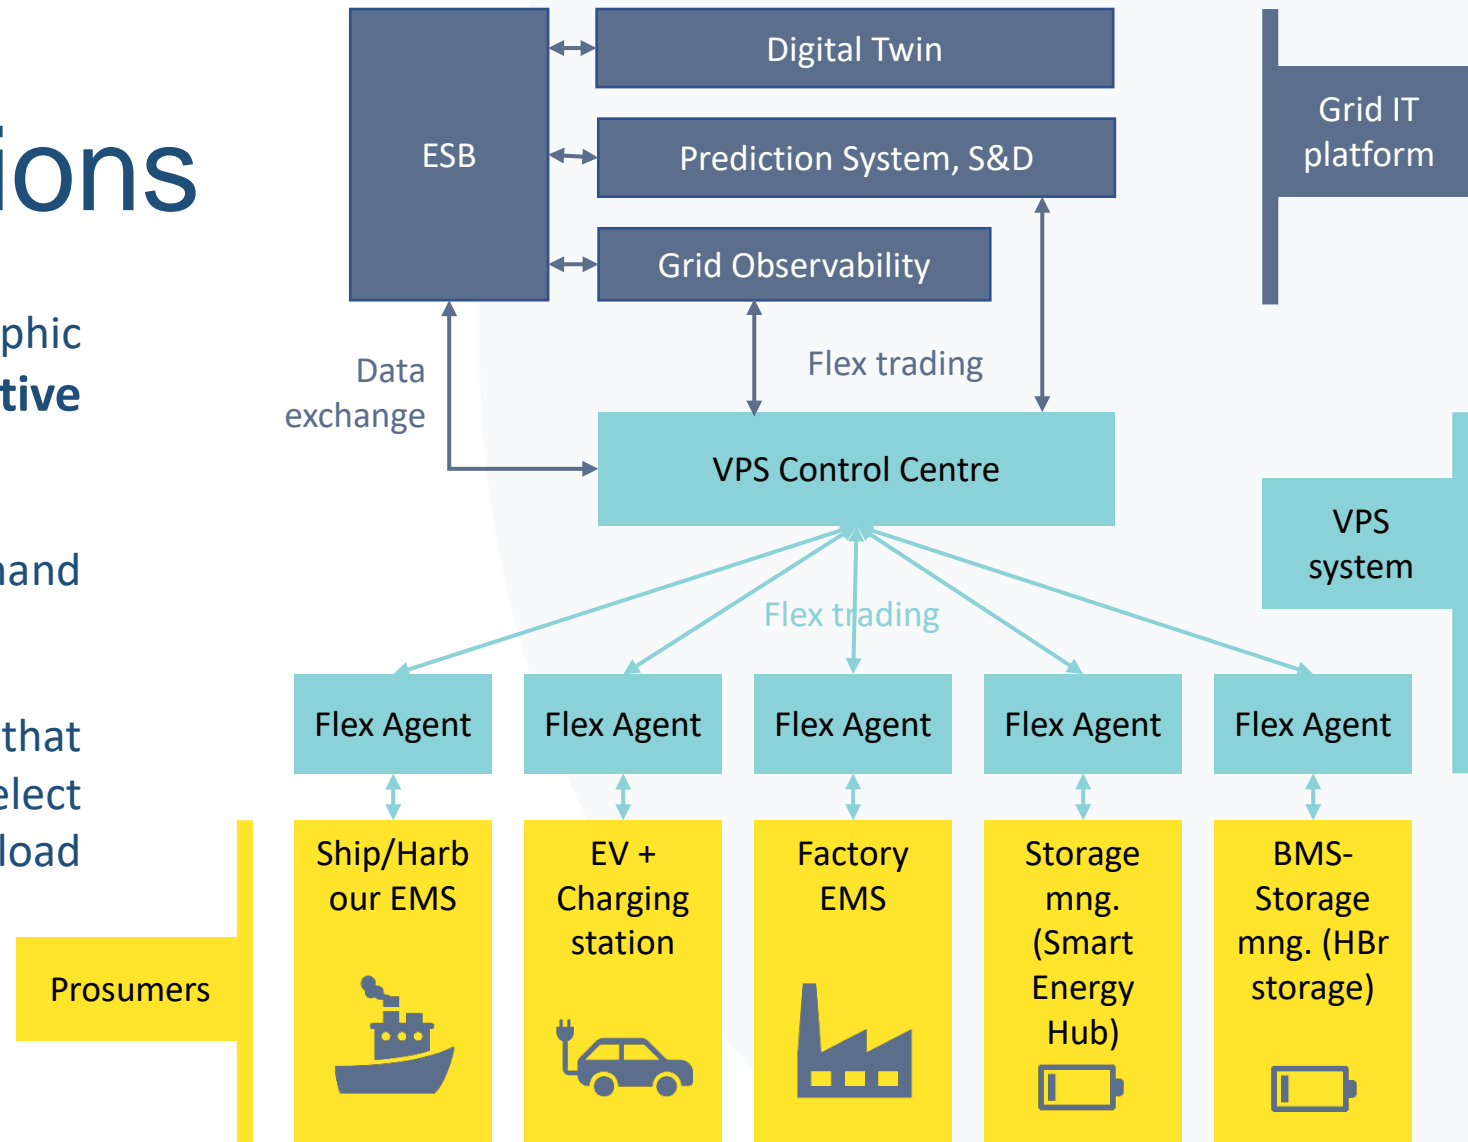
ions

phic
tive

and

that
elect
load

ESB

Digital Twin

Prediction System, S&D

Grid Observability

Grid IT platform

Data exchange

Flex trading

VPS Control Centre

VPS system

Flex trading

Flex Agent

Flex Agent

Flex Agent

Flex Agent

Flex Agent

Prosumers

Ship/Harbour EMS

EV + Charging station

Factory EMS

Storage mng. (Smart Energy Hub)

BMS-Storage mng. (HBr storage)